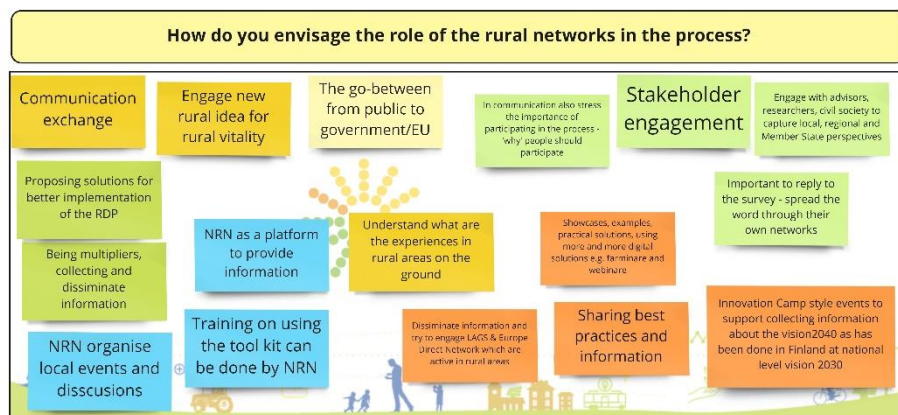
How do you envisage the role of the rural networks in the process?

Communication exchange

Engage new rural idea for rural vitality

The go-between from public to government/EU

In communication also stress the importance of participating in the process - 'why' people should participate

Stakeholder engagement

Engage with advisors, researchers, civil society to capture local, regional and Member State perspectives

Proposing solutions for better implementation of the RDP

Important to reply to the survey - spread the word through their own networks

NRN as a platform to provide information

Understand what are the experiences in rural areas on the ground

Showcases, examples, practical solutions, using more and more digital solutions e.g. farminare and webinare

Being multipliers, collecting and dissiminate information

NRN organise local events and disscusions

Training on using the tool kit can be done by NRN

Dissiminate information and try to engage LAGS & Europe Direct Network which are active in rural areas

Sharing best practices and information

Innovation Camp style events to support collecting information about the vision2040 as has been done in Finland at national level vision 2030